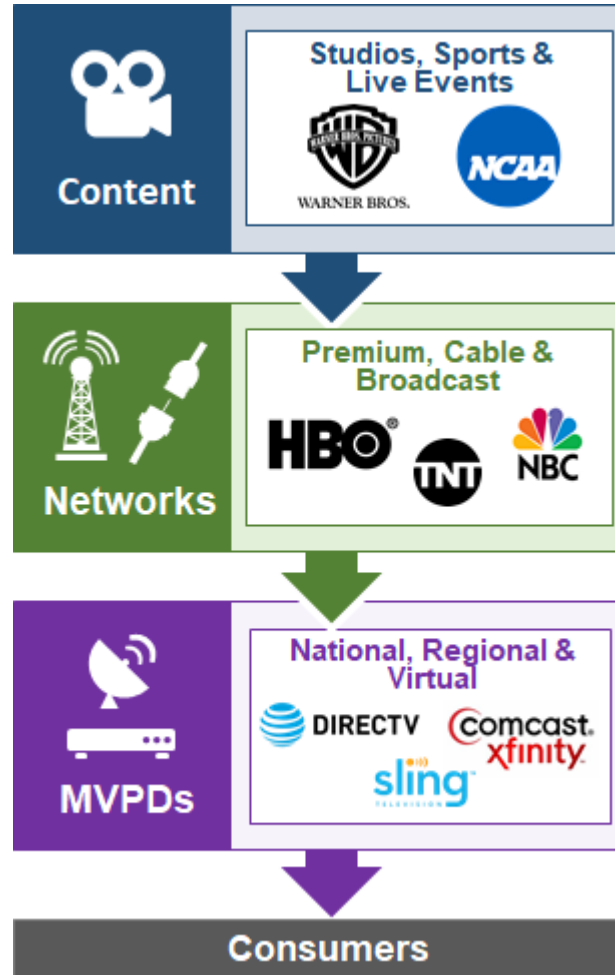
Content

Studios, Sports & Live Events

WARNER BROS. PICTURES
WB
WARNER BROS.

NCAA

Networks

Premium, Cable & Broadcast

HBO®

TNT

NBC

MVPDs

National, Regional & Virtual

DIRECTV

Comcast. xfinity

sling TELEVISION

Consumers